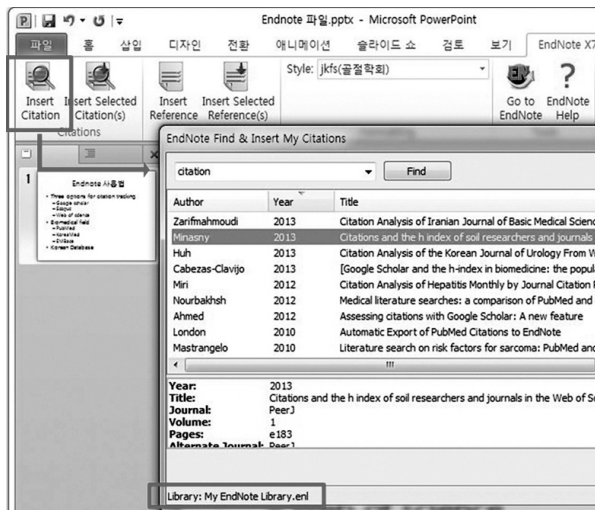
Endnote 파일.pptx - Microsoft PowerPoint

파일 홈 삽입 디자인 전환 애니메이션 슬라이드 쇼 검토 보기 EndNote X7

Insert Citation Insert Selected Citation(s) Insert Reference Insert Selected Reference(s) Style: jkfs(골절학회) Go to EndNote EndNote Help

Citations

1

Endnote 사용법
• Three options for citation tracking
– Google scholar
– Scopus
– Web of science
• Biomedical field
– PubMed
– KoreaMed
– EMBase
• Korean Database

EndNote Find & Insert My Citations

citation Find

| Author | Year | Title |
|---|---|---|
| Zarifmahmoudi | 2013 | Citation Analysis of Iranian Journal of Basic Medical Scienc |
| Minasny | 2013 | Citations and the h index of soil researchers and journals |
| Huh | 2013 | Citation Analysis of the Korean Journal of Urology From W |
| Cabezas-Clavijo | 2013 | [Google Scholar and the h-index in biomedicine: the popul |
| Miri | 2012 | Citation Analysis of Hepatitis Monthly by Journal Citation I |
| Nourbakhsh | 2012 | Medical literature searches: a comparison of PubMed and |
| Ahmed | 2012 | Assessing citations with Google Scholar: A new feature |
| London | 2010 | Automatic Export of PubMed Citations to EndNote |
| Mastrangelo | 2010 | Literature search on risk factors for sarcoma: PubMed and |

Year: 2013
Title: Citations and the h index of soil researchers and journals in the Web of S
Journal: PeerJ
Volume: 1
Pages: e183
Alternate Journal: PeerJ

Library: My EndNote Library.enl